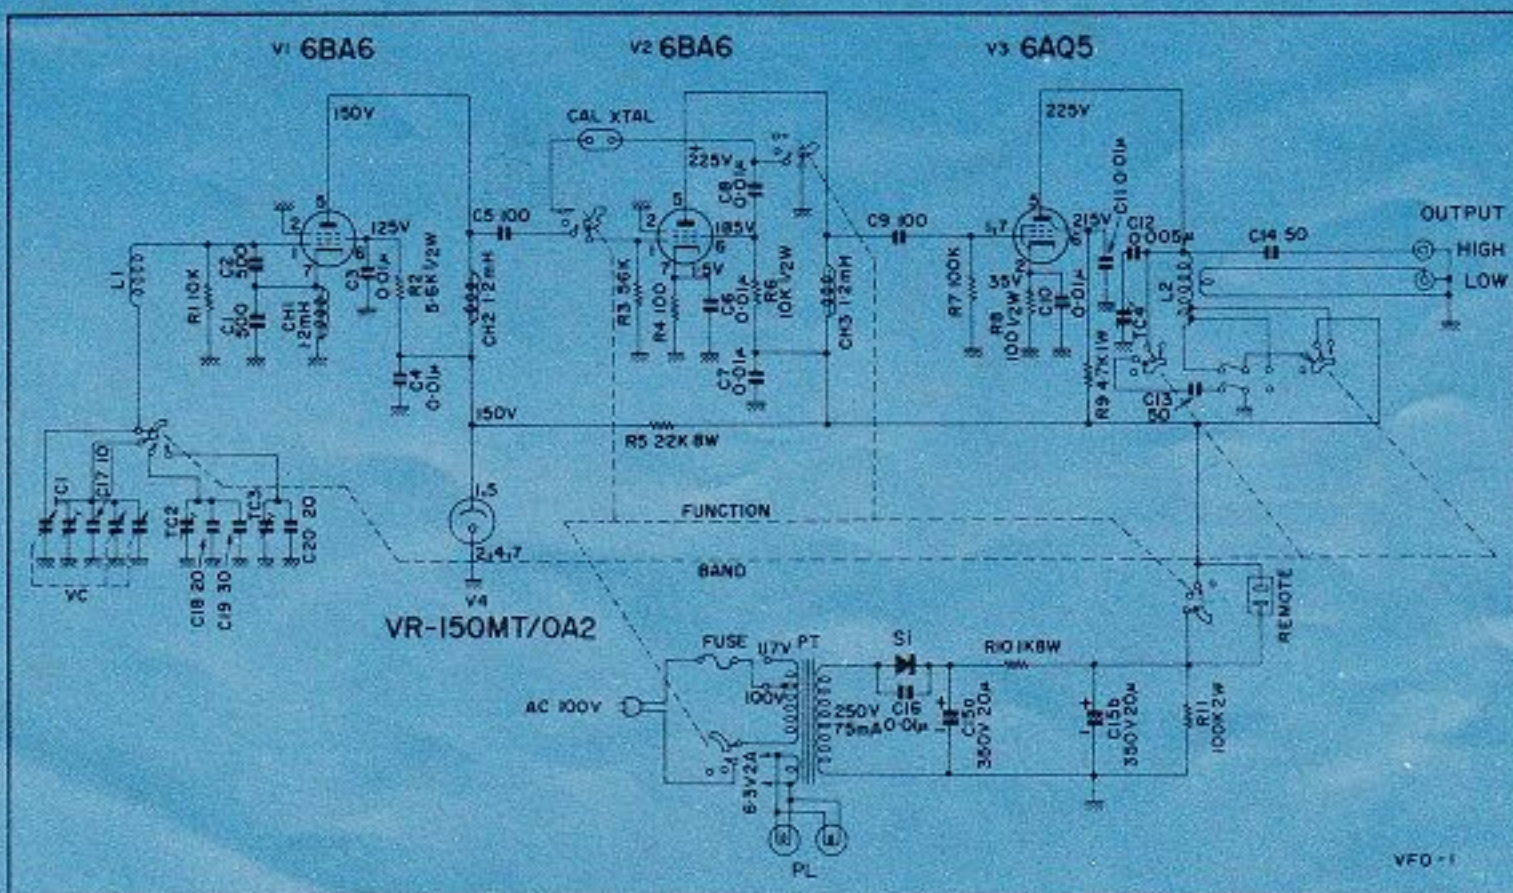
V1 6BA6
V2 6BA6
V3 6AQ5

150V
CAL XTAL
225V
225V
C8 0.01μ
C5 100
125V
185V
C9 100
215V
C11 0.01μ
C12 0.005μ
C14 50
OUTPUT
HIGH
LOW
L1
R1 10K
C2 50
C1 500
CH1 12mH
C3 0.01μ
R2 5.6K 1/2W
CH2 1.2mH
R3 56K
R4 100
1.5V
C6 0.01μ
R6 10K 1/2W
CH3 1.2mH
R7 100K
35V
R8 100 1/2W
C10 0.01μ
TC4
L2
C4 0.01μ
C7 0.01μ
R9 4.7K 1W
C13 50
150V
R5 22K 8W
TC1
C17 10
TC2
TC3
C20 20
C18 20
C19 30
VC
FUNCTION
BAND
V4
VR-150MT/OA2
REMOTE
FUSE
117V
PT
S1
R10 1K 8W
AC 100V
100V
250V 75mA
C16 0.01μ
C15a 350V 20μ
C15b 350V 20μ
R11 100K 2W
6.3V 2A
PL
VFO-1